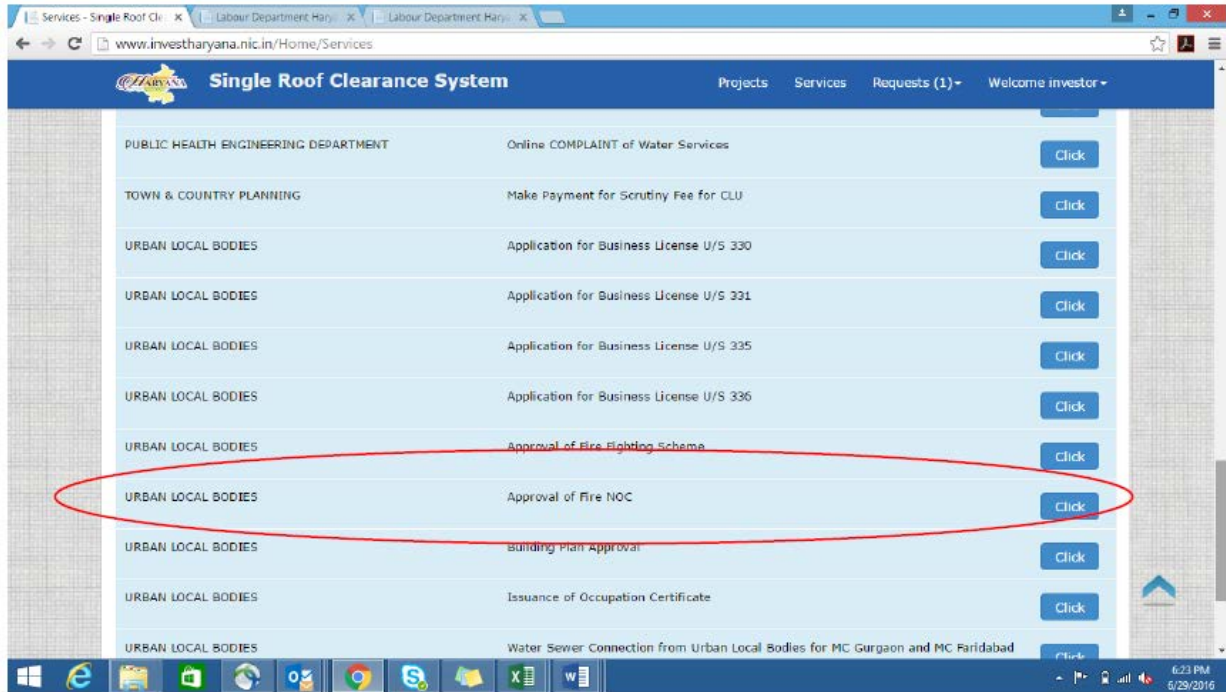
Services - Single Roof Cle × | Labour Department Harya × | Labour Department Harya ×

www.investharyana.nic.in/Home/Services

HARYANA Single Roof Clearance System

Projects Services Requests (1) Welcome investor

| | | |
|---|---|---|
| PUBLIC HEALTH ENGINEERING DEPARTMENT | Online COMPLAINT of Water Services | Click |
| TOWN & COUNTRY PLANNING | Make Payment for Scrutiny Fee for CLU | Click |
| URBAN LOCAL BODIES | Application for Business License U/S 330 | Click |
| URBAN LOCAL BODIES | Application for Business License U/S 331 | Click |
| URBAN LOCAL BODIES | Application for Business License U/S 335 | Click |
| URBAN LOCAL BODIES | Application for Business License U/S 336 | Click |
| URBAN LOCAL BODIES | Approval of Fire Fighting Scheme | Click |
| URBAN LOCAL BODIES | Approval of Fire NOC | Click |
| URBAN LOCAL BODIES | Building Plan Approval | Click |
| URBAN LOCAL BODIES | Issuance of Occupation Certificate | Click |
| URBAN LOCAL BODIES | Water Sewer Connection from Urban Local Bodies for MC Gurgaon and MC Faridabad | Click |

6:23 PM
6/29/2016